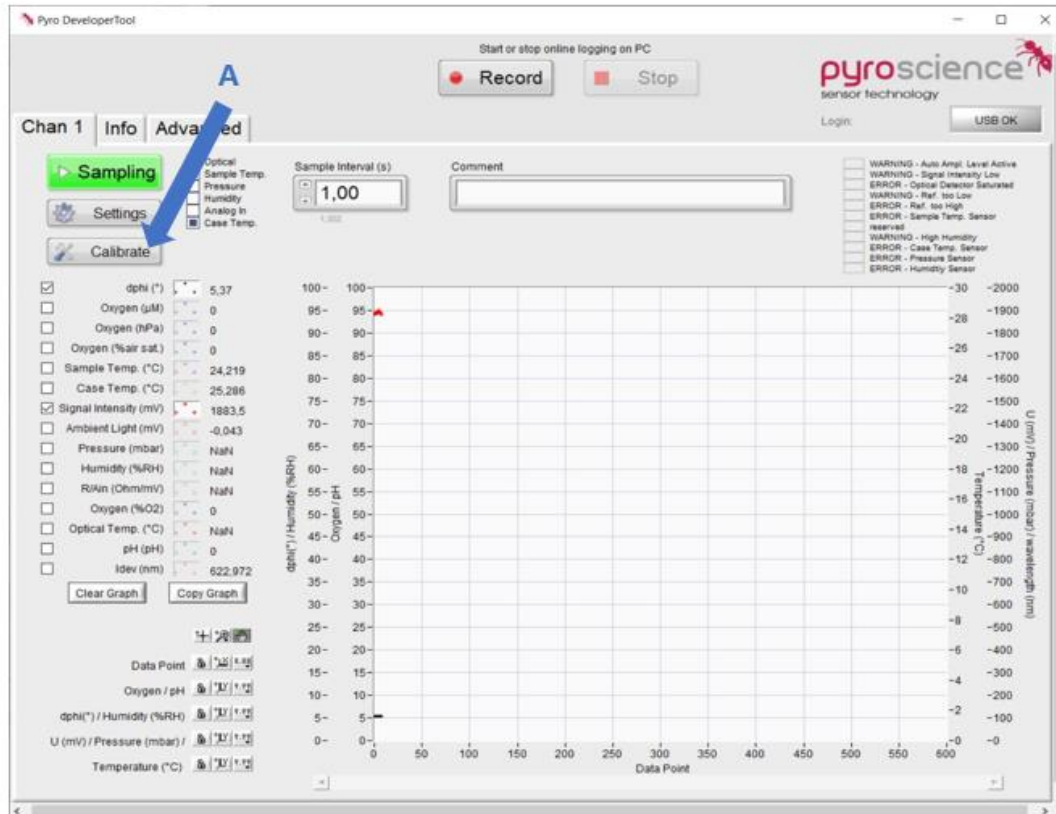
Pyro DeveloperTool

Start or stop online logging on PC

Record

Stop

pyroscience
sensor technology

Login:

USB OK

A

Chan 1 | Info | Advan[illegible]ed

Sampling

Settings

Calibrate

Optical
Sample Temp.
Pressure
Humidity
Analog In
Case Temp.

Sample Interval (s)

1,00

1,000

Comment

WARNING - Auto Ampl. Level Active
WARNING - Signal Intensity Low
ERROR - Optical Detector Saturated
WARNING - Ref. too Low
ERROR - Ref. too High
ERROR - Sample Temp. Sensor
reserved
WARNING - High Humidity
ERROR - Case Temp. Sensor
ERROR - Pressure Sensor
ERROR - Humidity Sensor

| | | |
|---|---|---|
| ☑ | dphi (°) | 5,37 |
| ☐ | Oxygen (µM) | 0 |
| ☐ | Oxygen (hPa) | 0 |
| ☐ | Oxygen (%air sat.) | 0 |
| ☐ | Sample Temp. (°C) | 24,219 |
| ☐ | Case Temp. (°C) | 25,286 |
| ☑ | Signal Intensity (mV) | 1883,5 |
| ☐ | Ambient Light (mV) | -0,043 |
| ☐ | Pressure (mbar) | NaN |
| ☐ | Humidity (%RH) | NaN |
| ☐ | R/Ain (Ohm/mV) | NaN |
| ☐ | Oxygen (%O2) | 0 |
| ☐ | Optical Temp. (°C) | NaN |
| ☐ | pH (pH) | 0 |
| ☐ | ldev (nm) | 622,972 |

Clear Graph

Copy Graph

Data Point

Oxygen / pH

dphi(°) / Humidity (%RH)

U (mV) / Pressure (mbar) /

Temperature (°C)

100- 95- 90- 85- 80- 75- 70- 65- 60- 55- 50- 45- 40- 35- 30- 25- 20- 15- 10- 5- 0-

dphi(°) / Humidity (%RH)

Oxygen / pH

-30 -28 -26 -24 -22 -20 -18 -16 -14 -12 -10 -8 -6 -4 -2 -0

Temperature (°C)

-2000 -1900 -1800 -1700 -1600 -1500 -1400 -1300 -1200 -1100 -1000 -900 -800 -700 -600 -500 -400 -300 -200 -100 -0

U (mV) / Pressure (mbar) / wavelength (nm)

0 50 100 150 200 250 300 350 400 450 500 550 600

Data Point